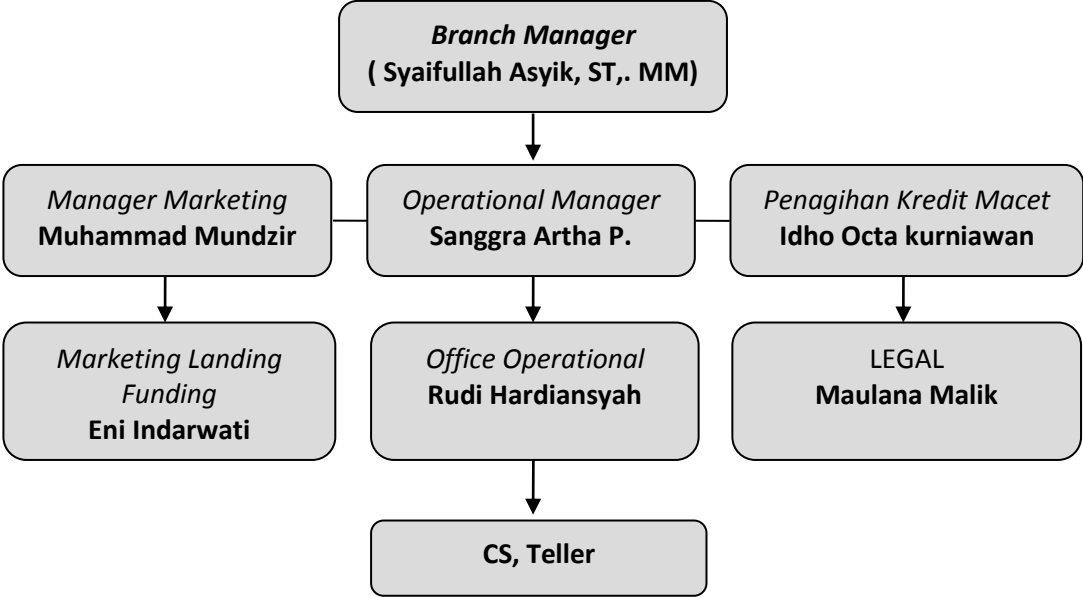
Branch Manager
( Syaifullah Asyik, ST,. MM)

Manager Marketing
Muhammad Mundzir

Operational Manager
Sanggra Artha P.

Penagihan Kredit Macet
Idho Octa kurniawan

Marketing Landing Funding
Eni Indarwati

Office Operational
Rudi Hardiansyah

LEGAL
Maulana Malik

CS, Teller